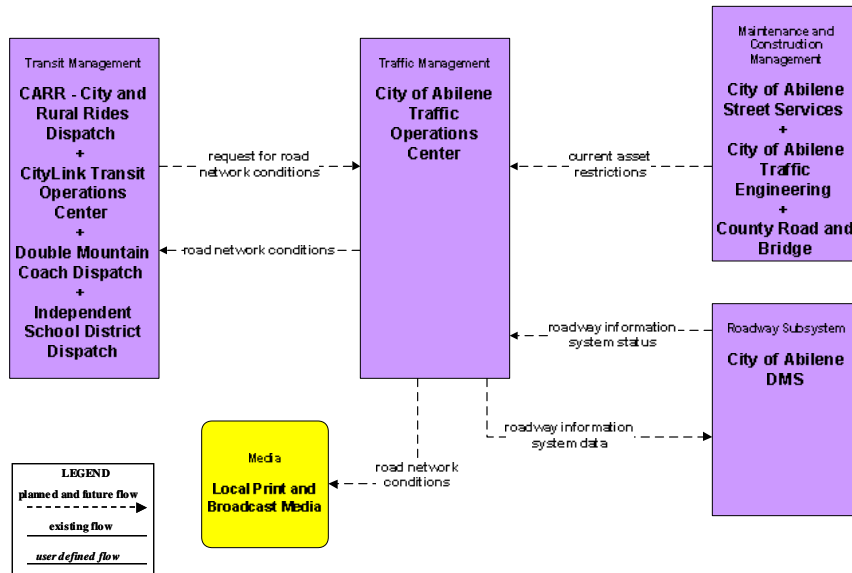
Transit Management

CARR - City and Rural Rides Dispatch
+
CityLink Transit Operations Center
+
Double Mountain Coach Dispatch
+
Independent School District Dispatch

Traffic Management

City of Abilene Traffic Operations Center

Maintenance and Construction Management

City of Abilene Street Services
+
City of Abilene Traffic Engineering
+
County Road and Bridge

request for road network conditions

road network conditions

current asset restrictions

Roadway Subsystem

City of Abilene DMS

roadway information system status

roadway information system data

road network conditions

Media

Local Print and Broadcast Media

LEGEND
planned and future flow
existing flow
user defined flow